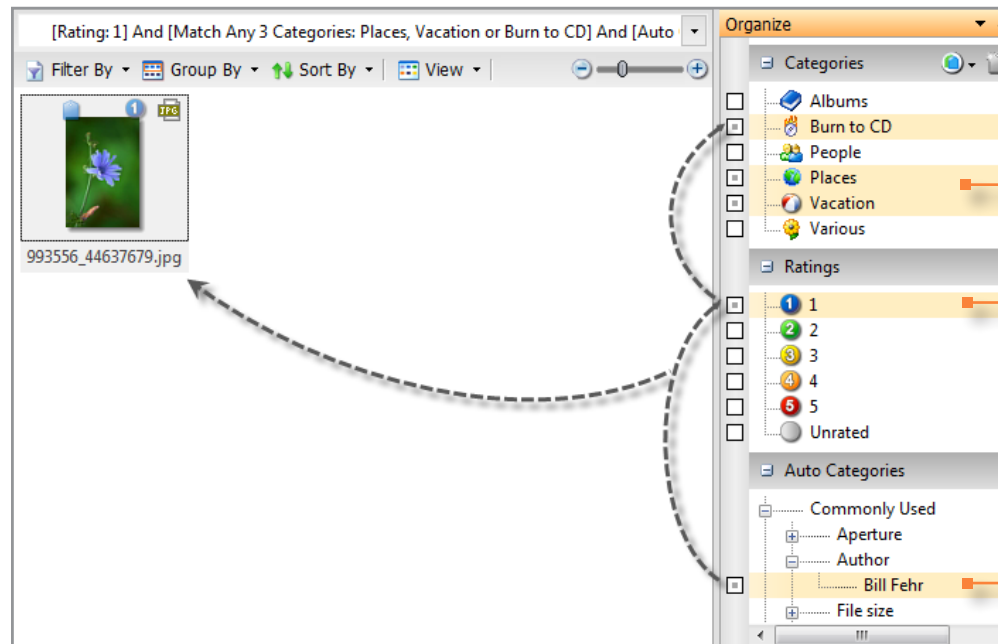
[Rating: 1] And [Match Any 3 Categories: Places, Vacation or Burn to CD] And [Auto

Filter By
Group By
Sort By
View

JPG
1

993556_44637679.jpg

Organize

Categories
Albums
Burn to CD
People
Places
Vacation
Various

Ratings
1
2
3
4
5
Unrated

Auto Categories
Commonly Used
Aperture
Author
Bill Fehr
File size